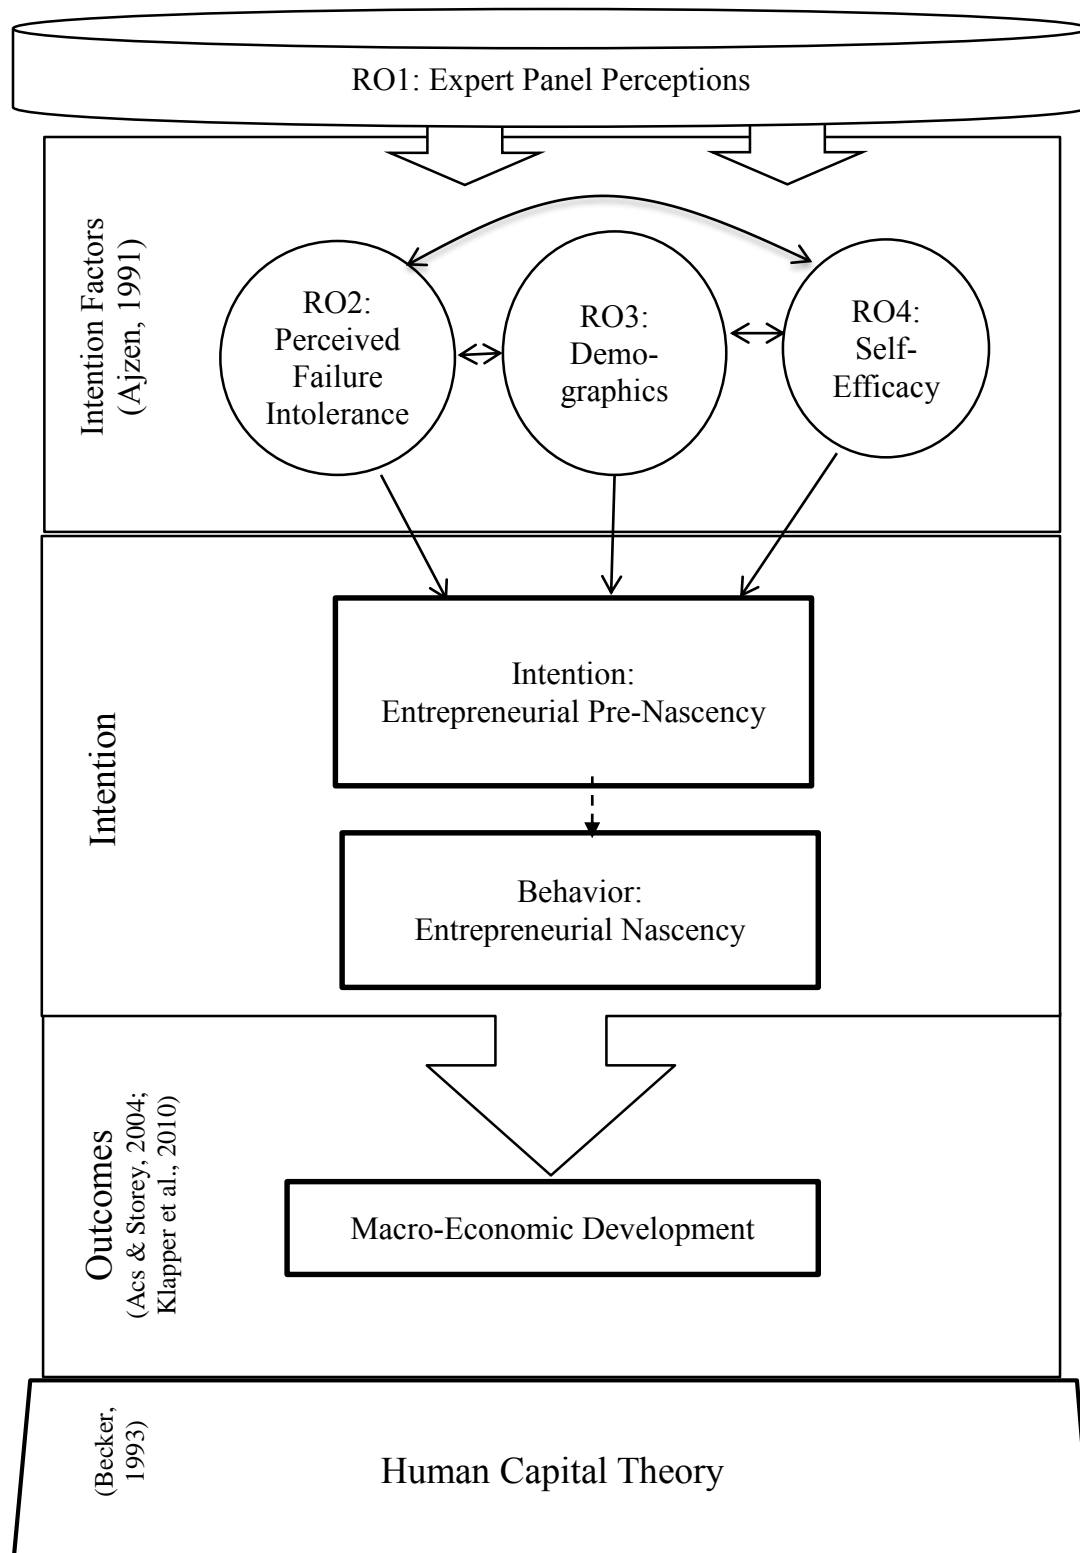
RO1: Expert Panel Perceptions

Intention Factors (Ajzen, 1991)

RO2: Perceived Failure Intolerance

RO3: Demographics

RO4: Self-Efficacy

Intention

Intention: Entrepreneurial Pre-Nascency

Behavior: Entrepreneurial Nascency

Outcomes (Acs & Storey, 2004; Klapper et al., 2010)

Macro-Economic Development

(Becker, 1993)

Human Capital Theory